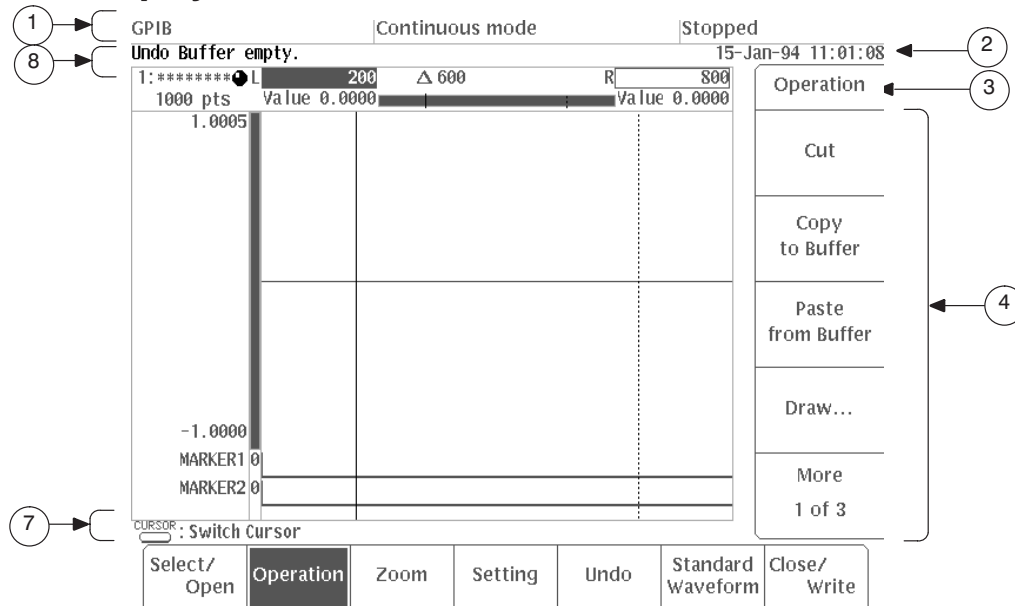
1

GPIB | Continuous mode | Stopped

2

8

Undo Buffer empty.

15-Jan-94 11:01:08

1:********L 200 Δ 600 R 800

1000 pts Value 0.0000 Value 0.0000

Operation

3

1.0005

Cut

Copy to Buffer

Paste from Buffer

4

Draw...

-1.0000

MARKER1 0

MARKER2 0

More 1 of 3

7

CURSOR : Switch Cursor

| Select/ Open | Operation | Zoom | Setting | Undo | Standard Waveform | Close/ Write |
|---|---|---|---|---|---|---|